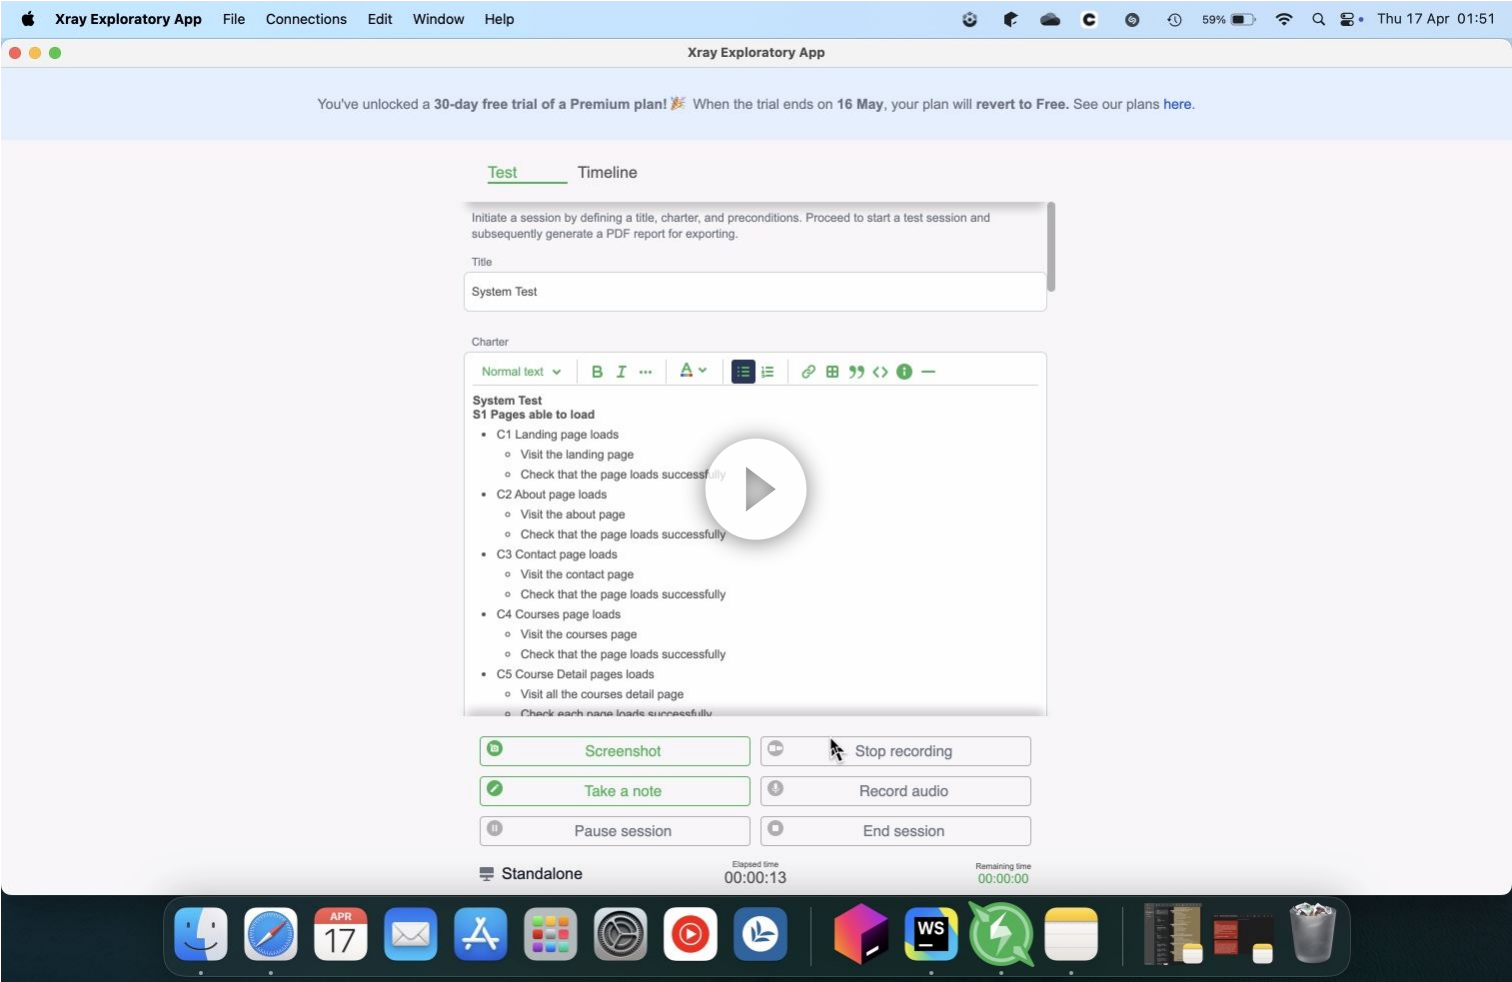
Xray Exploratory App File Connections Edit Window Help

59% Thu 17 Apr 01:51

Xray Exploratory App

You've unlocked a 30-day free trial of a Premium plan! 🎉 When the trial ends on 16 May, your plan will revert to Free. See our plans here.

Test Timeline

Initiate a session by defining a title, charter, and preconditions. Proceed to start a test session and subsequently generate a PDF report for exporting.

Title

System Test

Charter

Normal text B I ··· A

System Test
S1 Pages able to load
- C1 Landing page loads
  - Visit the landing page
  - Check that the page loads successfully
- C2 About page loads
  - Visit the about page
  - Check that the page loads successfully
- C3 Contact page loads
  - Visit the contact page
  - Check that the page loads successfully
- C4 Courses page loads
  - Visit the courses page
  - Check that the page loads successfully
- C5 Course Detail pages loads
  - Visit all the courses detail page
  - Check each page loads successfully

Screenshot
Stop recording
Take a note
Record audio
Pause session
End session

Standalone

Elapsed time
00:00:13

Remaining time
00:00:00

APR
17

WS